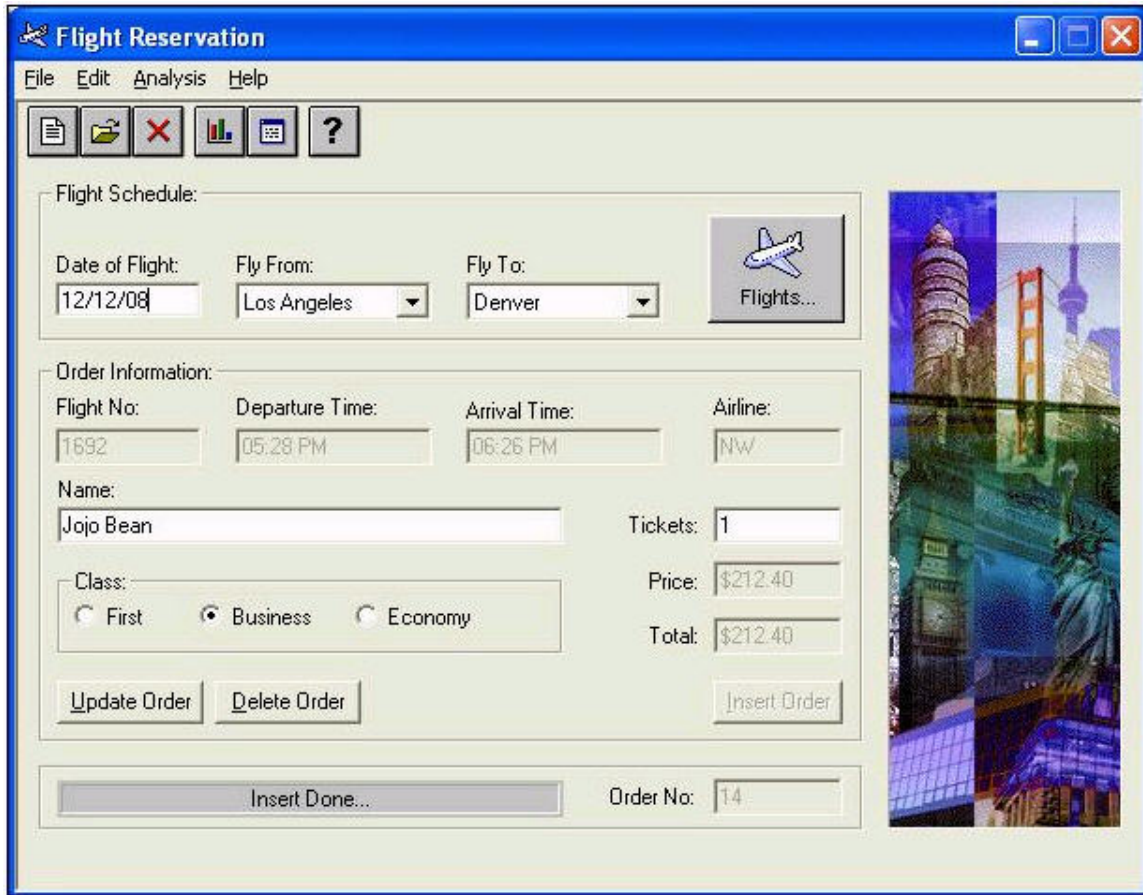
Flight Reservation

File Edit Analysis Help

?

Flight Schedule:

Date of Flight: 12/12/08

Fly From: Los Angeles

Fly To: Denver

Flights...

Order Information:

Flight No: 1692

Departure Time: 05:28 PM

Arrival Time: 06:26 PM

Airline: NW

Name: Jojo Bean

Tickets: 1

Class:

First Business Economy

Price: $212.40

Total: $212.40

Update Order Delete Order Insert Order

Insert Done...

Order No: 14